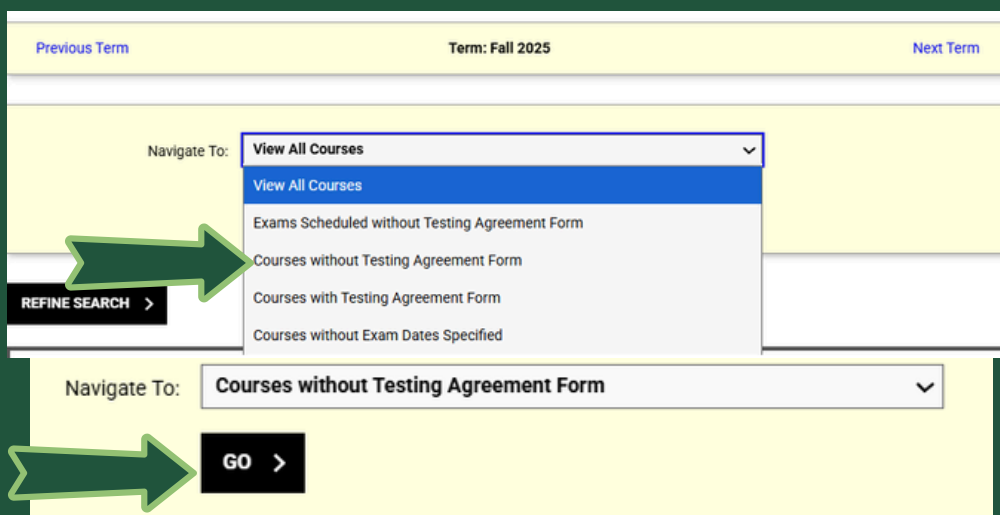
Previous Term

Term: Fall 2025

Next Term

Navigate To: View All Courses

View All Courses

Exams Scheduled without Testing Agreement Form

Courses without Testing Agreement Form

Courses with Testing Agreement Form

Courses without Exam Dates Specified

REFINE SEARCH >

Navigate To: Courses without Testing Agreement Form

GO >